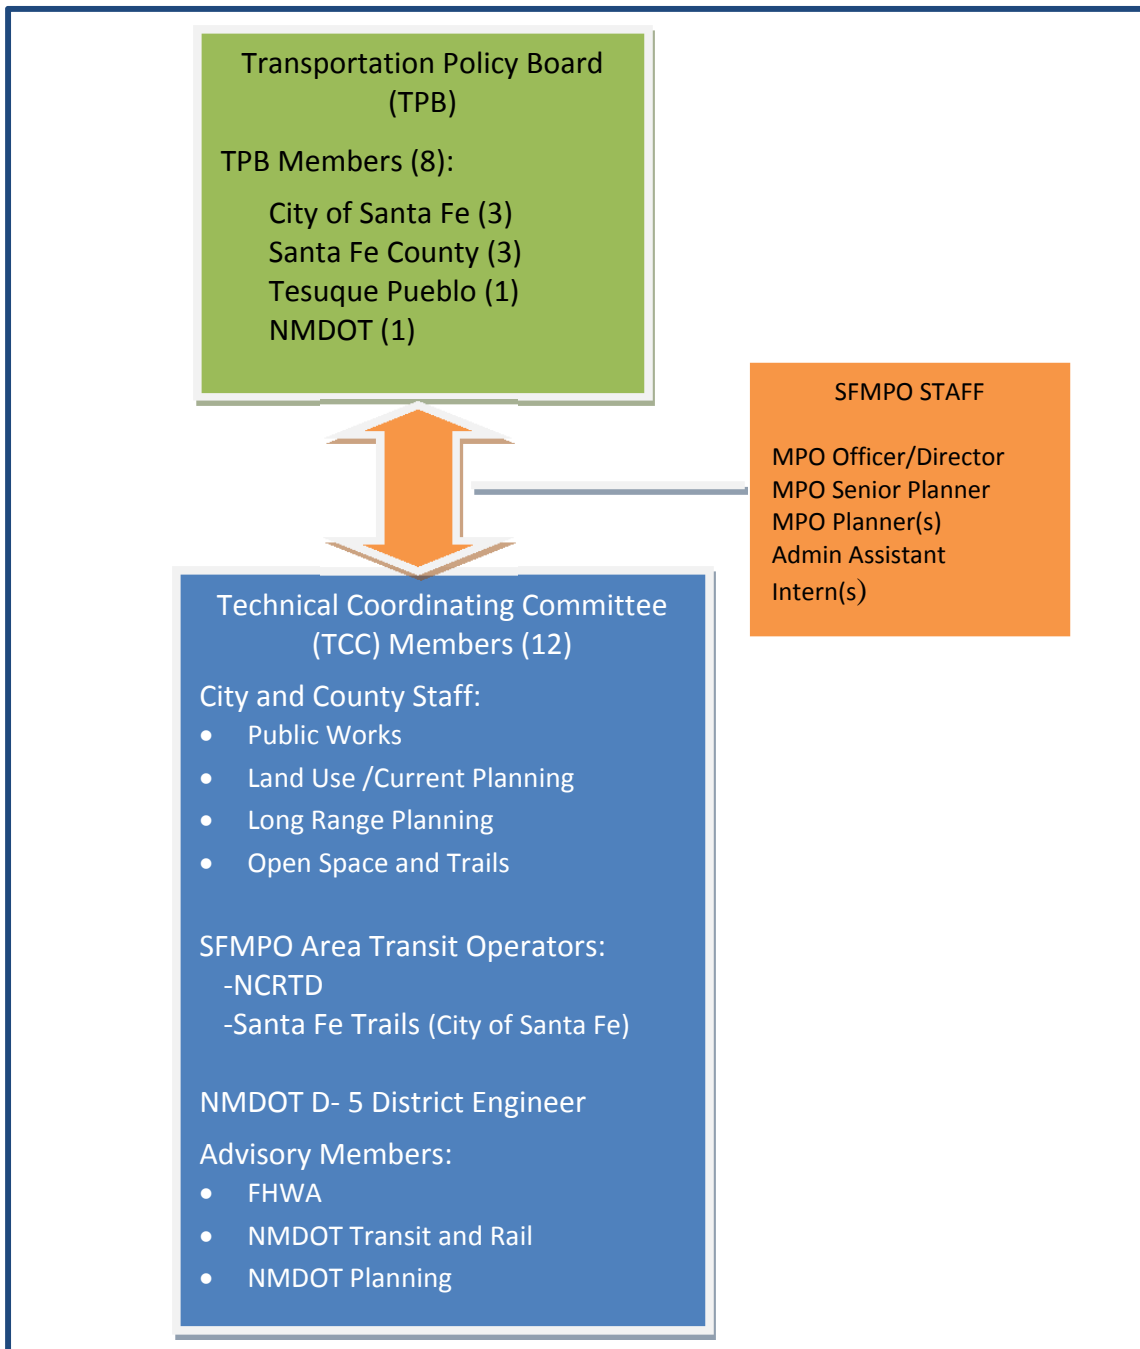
Transportation Policy Board (TPB)

TPB Members (8):

City of Santa Fe (3)
Santa Fe County (3)
Tesuque Pueblo (1)
NMDOT (1)

SFMPO STAFF

MPO Officer/Director
MPO Senior Planner
MPO Planner(s)
Admin Assistant
Intern(s)

Technical Coordinating Committee (TCC) Members (12)

City and County Staff:
- Public Works
- Land Use /Current Planning
- Long Range Planning
- Open Space and Trails

SFMPO Area Transit Operators:
-NCRTD
-Santa Fe Trails (City of Santa Fe)

NMDOT D- 5 District Engineer

Advisory Members:
- FHWA
- NMDOT Transit and Rail
- NMDOT Planning